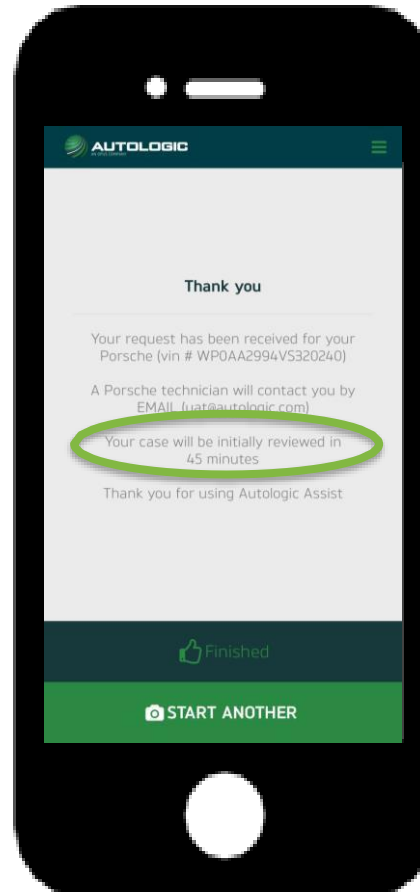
AUTOLOGIC

Thank you

Your request has been received for your Porsche (vin # WP0AA2994VS320240)

A Porsche technician will contact you by EMAIL (uat@autologic.com)

Your case will be initially reviewed in 45 minutes

Thank you for using Autologic Assist

Finished

START ANOTHER